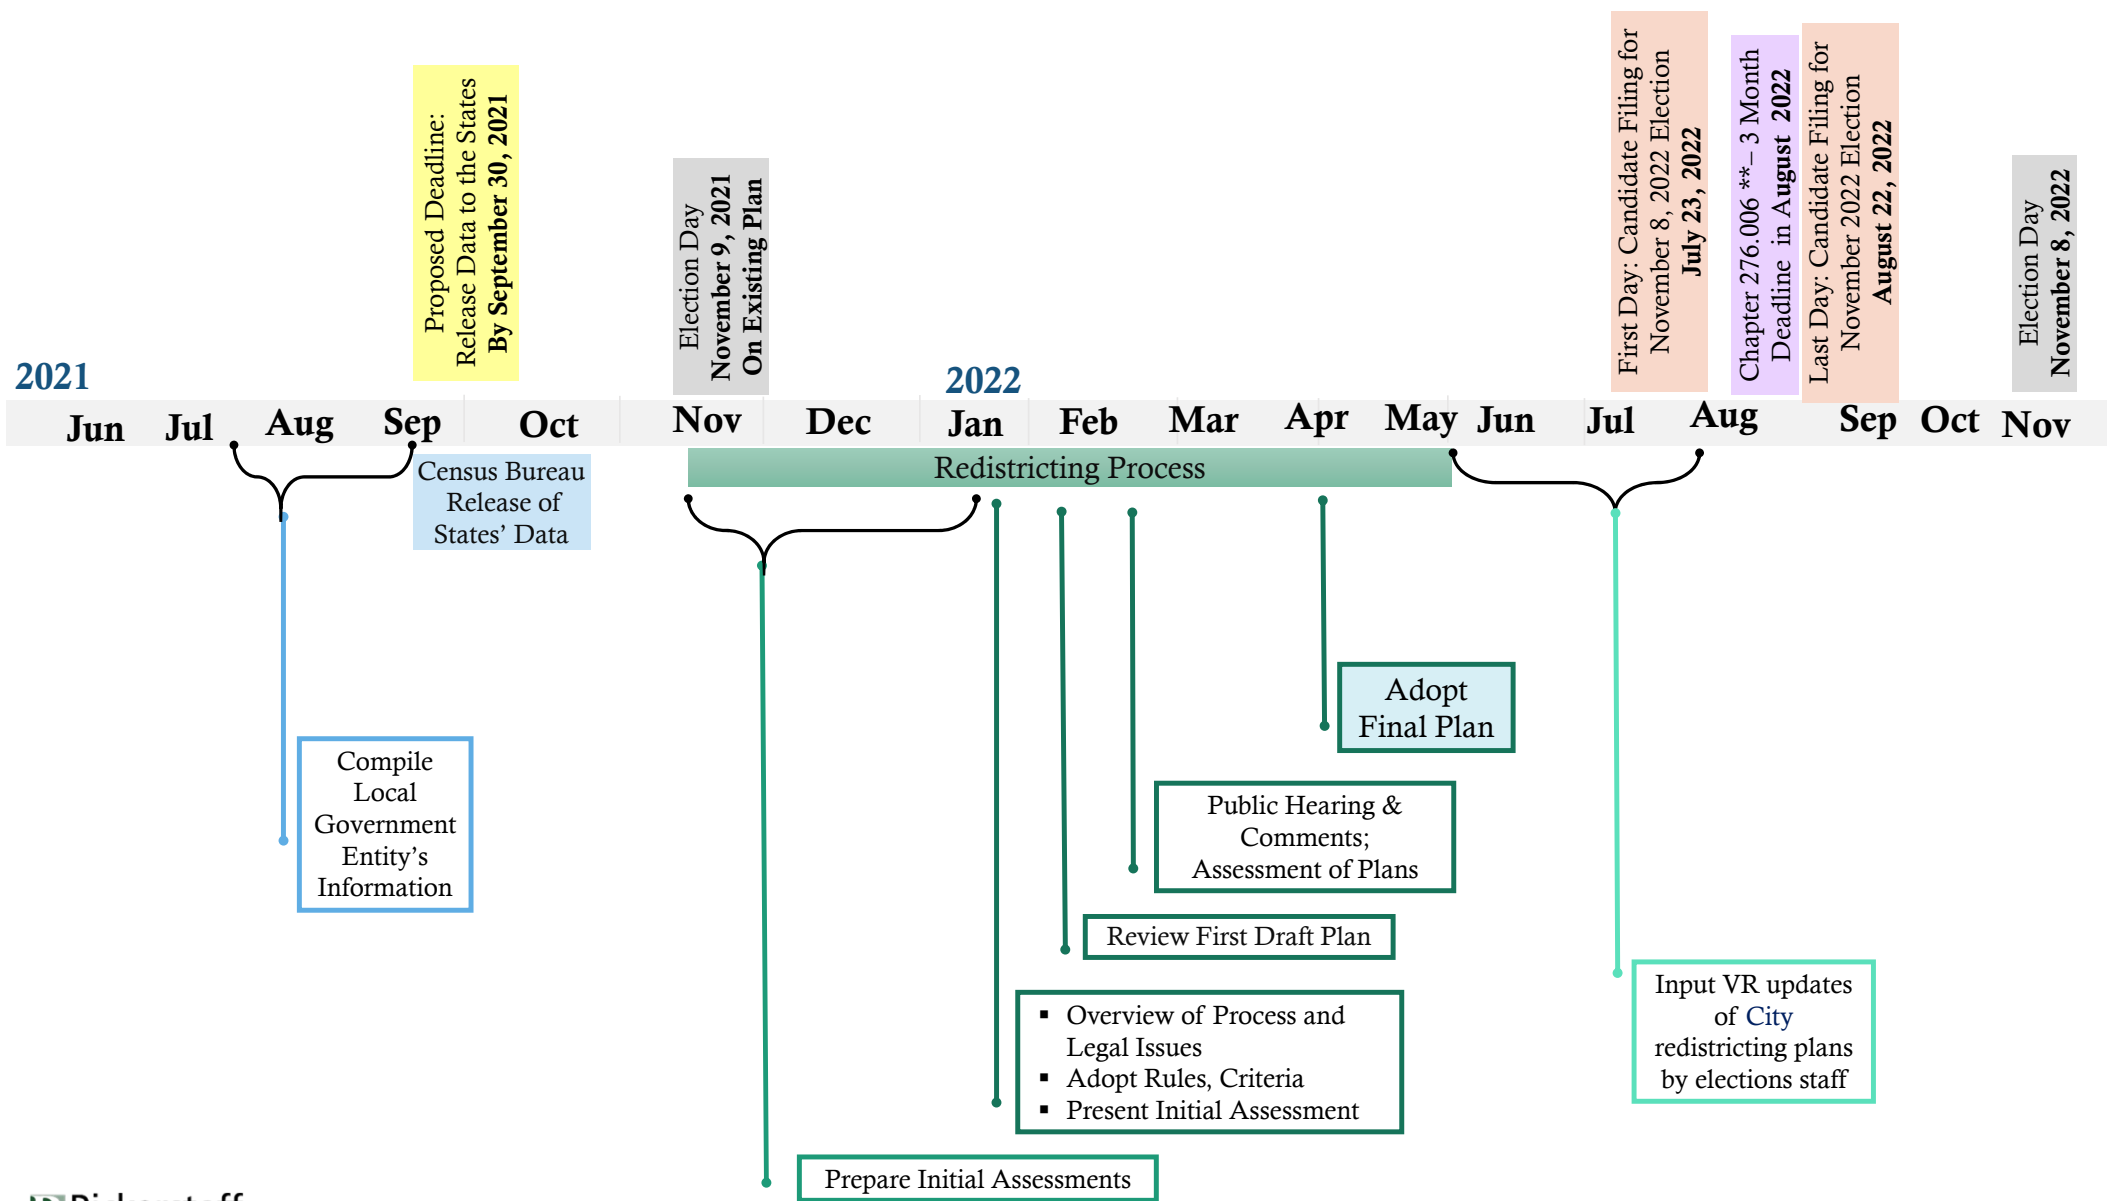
Proposed Deadline: Release Data to the States By September 30, 2021

Election Day November 9, 2021 On Existing Plan

First Day: Candidate Filing for November 8, 2022 Election July 23, 2022

Chapter 276.006 **– 3 Month Deadline in August 2022

Last Day: Candidate Filing for November 2022 Election August 22, 2022

Election Day November 8, 2022

2021

2022

Jun Jul Aug Sep Oct Nov Dec Jan Feb Mar Apr May Jun Jul Aug Sep Oct Nov

Census Bureau Release of States' Data

Redistricting Process

Adopt Final Plan

Compile Local Government Entity's Information

Public Hearing & Comments; Assessment of Plans

Review First Draft Plan

Input VR updates of City redistricting plans by elections staff

- Overview of Process and Legal Issues
- Adopt Rules, Criteria
- Present Initial Assessment

Prepare Initial Assessments

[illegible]